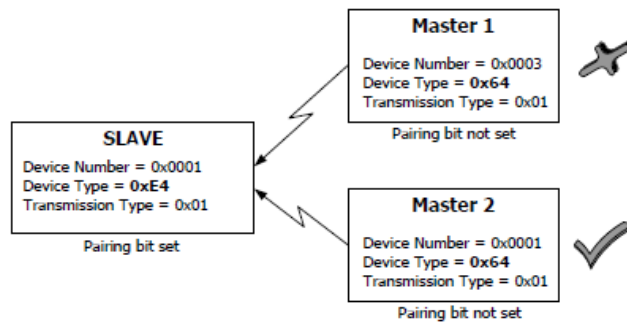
Master 1

Device Number = 0x0003
Device Type = **0x64**
Transmission Type = 0x01

Pairing bit not set

SLAVE

Device Number = 0x0001
Device Type = **0xE4**
Transmission Type = 0x01

Pairing bit set

Master 2

Device Number = 0x0001
Device Type = **0x64**
Transmission Type = 0x01

Pairing bit not set